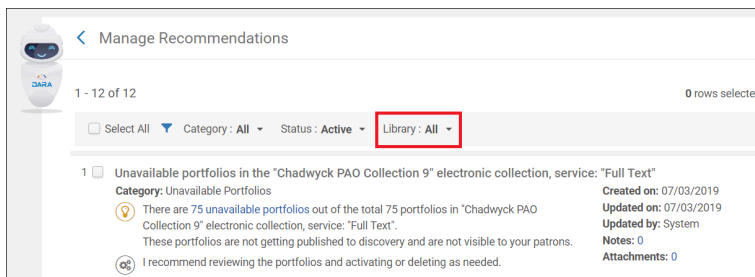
DARA

Manage Recommendations

1 - 12 of 12

0 rows selecte

Select All Category : All Status : Active Library : All

1 Unavailable portfolios in the "Chadwyck PAO Collection 9" electronic collection, service: "Full Text"

Category: Unavailable Portfolios

There are 75 unavailable portfolios out of the total 75 portfolios in "Chadwyck PAO Collection 9" electronic collection, service: "Full Text".
These portfolios are not getting published to discovery and are not visible to your patrons.

I recommend reviewing the portfolios and activating or deleting as needed.

Created on: 07/03/2019
Updated on: 07/03/2019
Updated by: System
Notes: 0
Attachments: 0